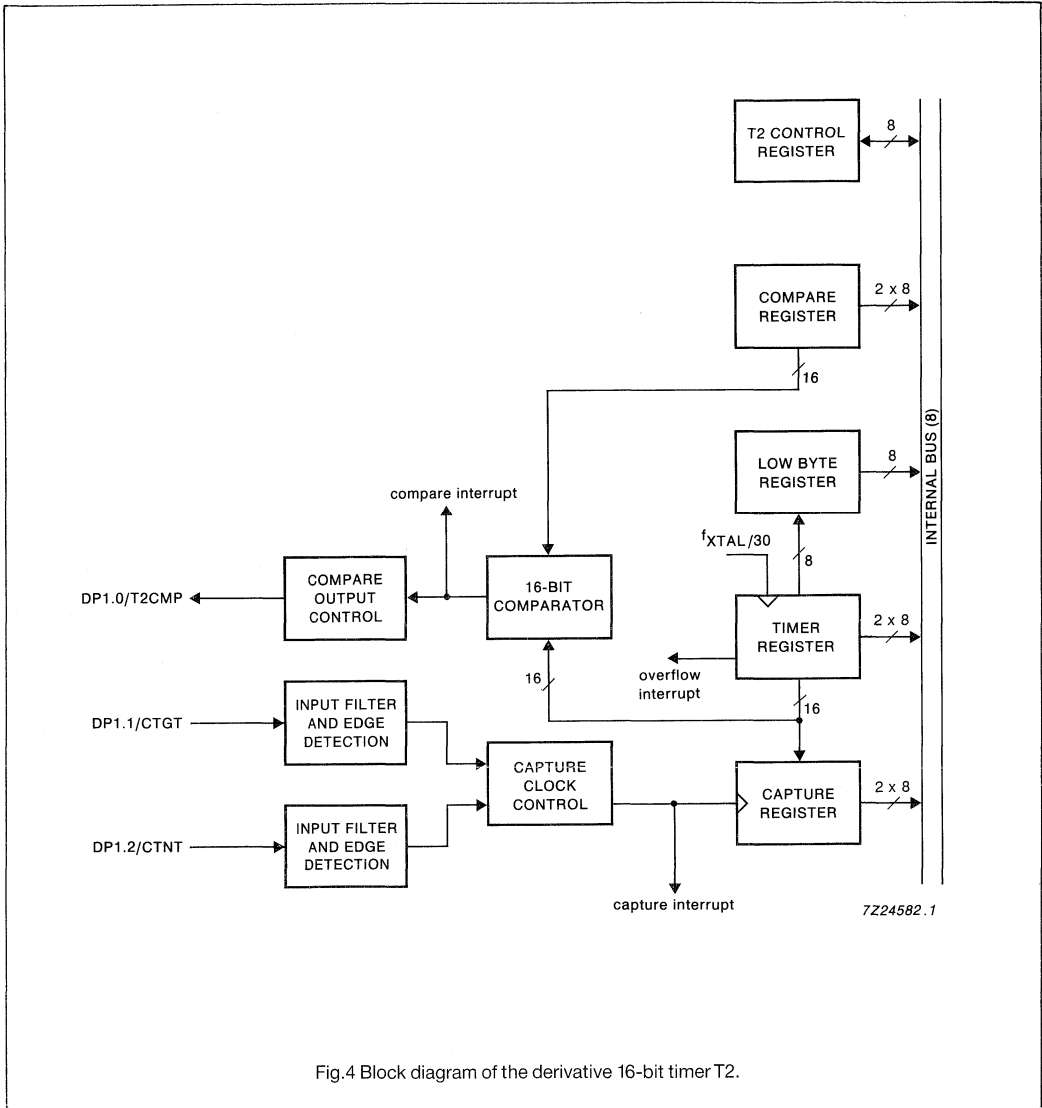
T2 CONTROL REGISTER

8

COMPARE REGISTER

2 x 8

16

INTERNAL BUS (8)

LOW BYTE REGISTER

8

compare interrupt

$f_{XTAL}/30$

8

DP1.0/T2CMP

COMPARE OUTPUT CONTROL

16-BIT COMPARATOR

TIMER REGISTER

2 x 8

overflow interrupt

16

16

DP1.1/CTGT

INPUT FILTER AND EDGE DETECTION

CAPTURE CLOCK CONTROL

CAPTURE REGISTER

2 x 8

DP1.2/CTNT

INPUT FILTER AND EDGE DETECTION

capture interrupt

7Z24582.1

Fig.4 Block diagram of the derivative 16-bit timer T2.